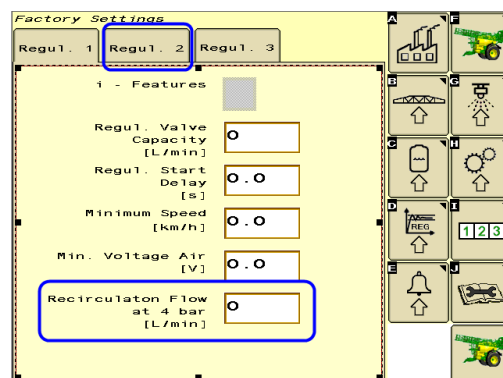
Factory Settings

Regul. 1 | Regul. 2 | Regul. 3

i - Features

Regul. Valve Capacity [L/min]
0

Regul. Start Delay [s]
0.0

Minimum Speed [km/h]
0.0

Min. Voltage Air [V]
0.0

Recirculaton Flow at 4 bar [L/min]
0

A
F
B
G
C
H
D
REG
I
123
E
J